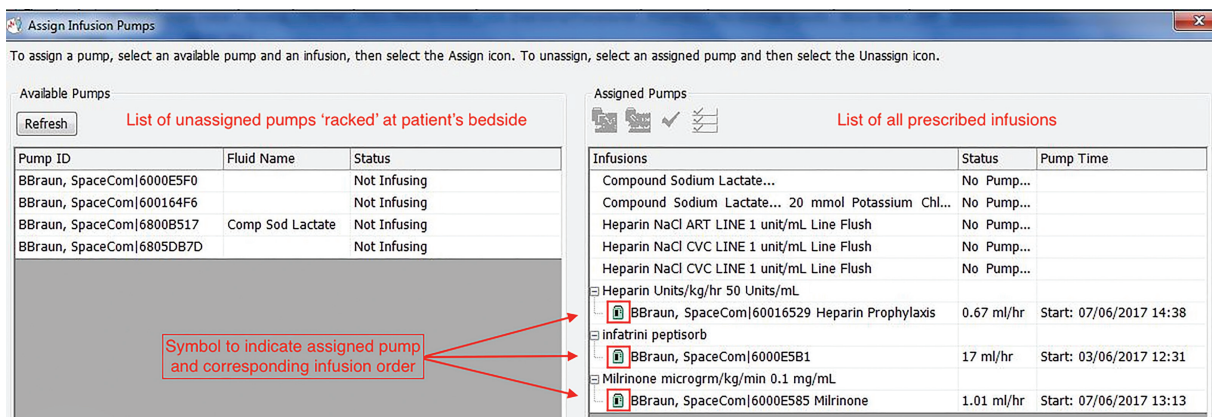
Assign Infusion Pumps

To assign a pump, select an available pump and an infusion, then select the Assign icon. To unassign, select an assigned pump and then select the Unassign icon.

Available Pumps

Refresh

List of unassigned pumps 'racked' at patient's bedside

| Pump ID | Fluid Name | Status |
|---|---|---|
| BBraun, SpaceCom\|6000E5F0 | | Not Infusing |
| BBraun, SpaceCom\|600164F6 | | Not Infusing |
| BBraun, SpaceCom\|6800B517 | Comp Sod Lactate | Not Infusing |
| BBraun, SpaceCom\|6805DB7D | | Not Infusing |

Symbol to indicate assigned pump and corresponding infusion order

Assigned Pumps

List of all prescribed infusions

| Infusions | Status | Pump Time |
|---|---|---|
| Compound Sodium Lactate... | No Pump... | |
| Compound Sodium Lactate... 20 mmol Potassium Chl... | No Pump... | |
| Heparin NaCl ART LINE 1 unit/mL Line Flush | No Pump... | |
| Heparin NaCl CVC LINE 1 unit/mL Line Flush | No Pump... | |
| Heparin NaCl CVC LINE 1 unit/mL Line Flush | No Pump... | |
| Heparin Units/kg/hr 50 Units/mL | | |
| BBraun, SpaceCom\|60016529 Heparin Prophylaxis | 0.67 ml/hr | Start: 07/06/2017 14:38 |
| infatrini peptisorb | | |
| BBraun, SpaceCom\|6000E5B1 | 17 ml/hr | Start: 03/06/2017 12:31 |
| Milrinone microgrm/kg/min 0.1 mg/mL | | |
| BBraun, SpaceCom\|6000E585 Milrinone | 1.01 ml/hr | Start: 07/06/2017 13:13 |